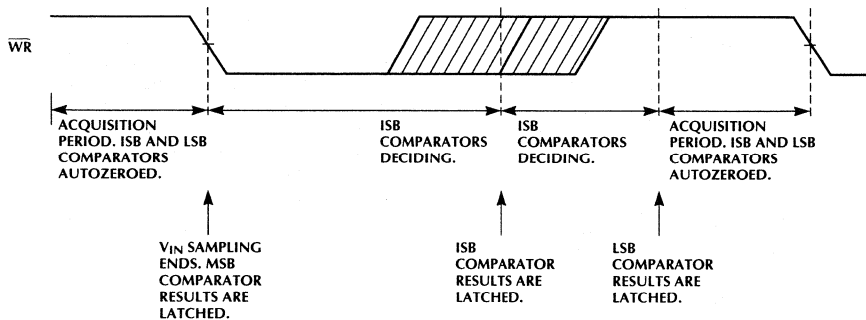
$\overline{WR}$

ACQUISITION PERIOD. ISB AND LSB COMPARATORS AUTOZEROED.

ISB COMPARATORS DECIDING.

ISB COMPARATORS DECIDING.

ACQUISITION PERIOD. ISB AND LSB COMPARATORS AUTOZEROED.

$V_{IN}$ SAMPLING ENDS. MSB COMPARATOR RESULTS ARE LATCHED.

ISB COMPARATOR RESULTS ARE LATCHED.

LSB COMPARATOR RESULTS ARE LATCHED.